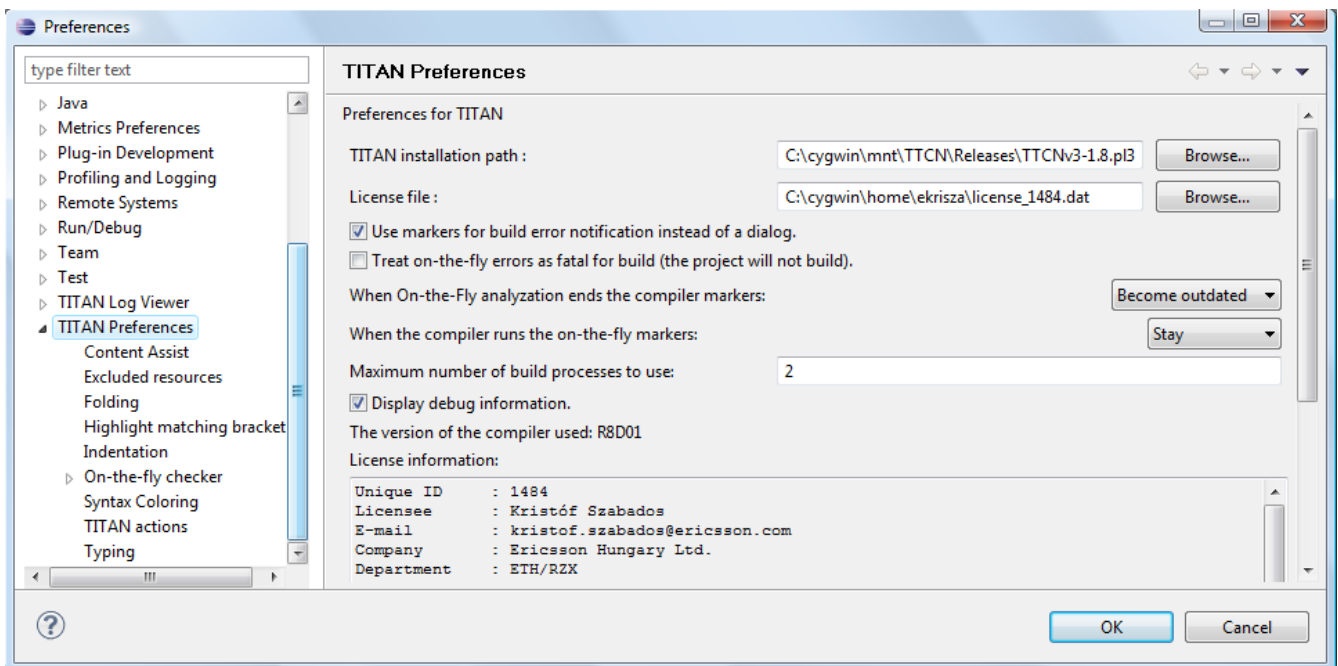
Preferences

type filter text

Java
Metrics Preferences
Plug-in Development
Profiling and Logging
Remote Systems
Run/Debug
Team
Test
TITAN Log Viewer
TITAN Preferences
Content Assist
Excluded resources
Folding
Highlight matching bracket
Indentation
On-the-fly checker
Syntax Coloring
TITAN actions
Typing

TITAN Preferences

Preferences for TITAN

TITAN installation path : C:\cygwin\mnt\TTCN\Releases\TTCNv3-1.8.pl3 Browse...

License file : C:\cygwin\home\ekrisza\license_1484.dat Browse...

Use markers for build error notification instead of a dialog.

Treat on-the-fly errors as fatal for build (the project will not build).

When On-the-Fly analyzation ends the compiler markers: Become outdated

When the compiler runs the on-the-fly markers: Stay

Maximum number of build processes to use: 2

Display debug information.

The version of the compiler used: R8D01

License information:

Unique ID : 1484
Licensee : Kristóf Szabados
E-mail : kristof.szabados@ericsson.com
Company : Ericsson Hungary Ltd.
Department : ETH/RZX

OK Cancel